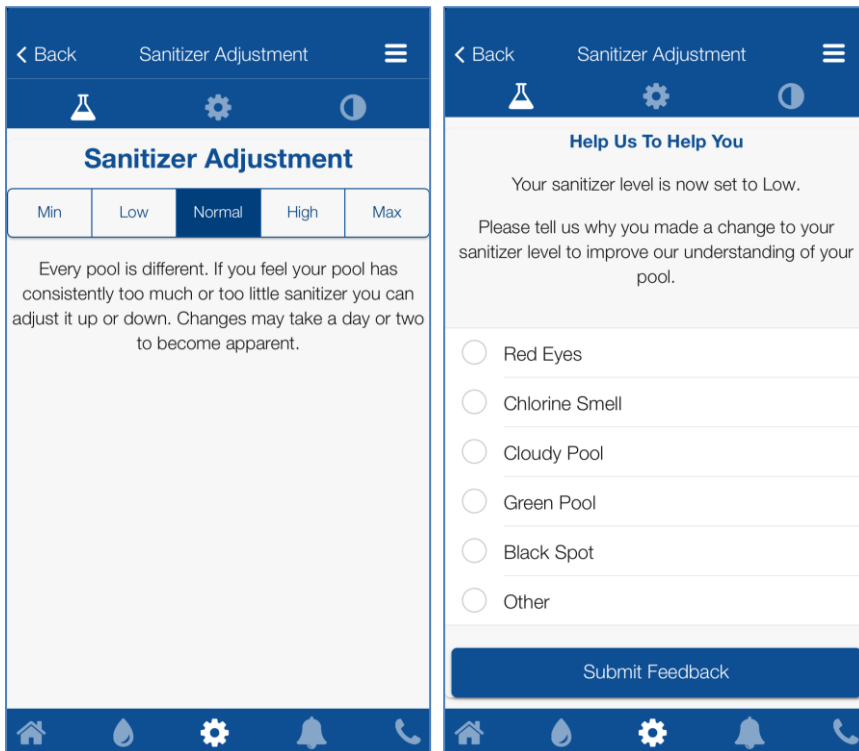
< Back Sanitizer Adjustment

Sanitizer Adjustment

Min | Low | Normal | High | Max

Every pool is different. If you feel your pool has consistently too much or too little sanitizer you can adjust it up or down. Changes may take a day or two to become apparent.

< Back Sanitizer Adjustment

Help Us To Help You

Your sanitizer level is now set to Low.

Please tell us why you made a change to your sanitizer level to improve our understanding of your pool.

Red Eyes

Chlorine Smell

Cloudy Pool

Green Pool

Black Spot

Other

Submit Feedback